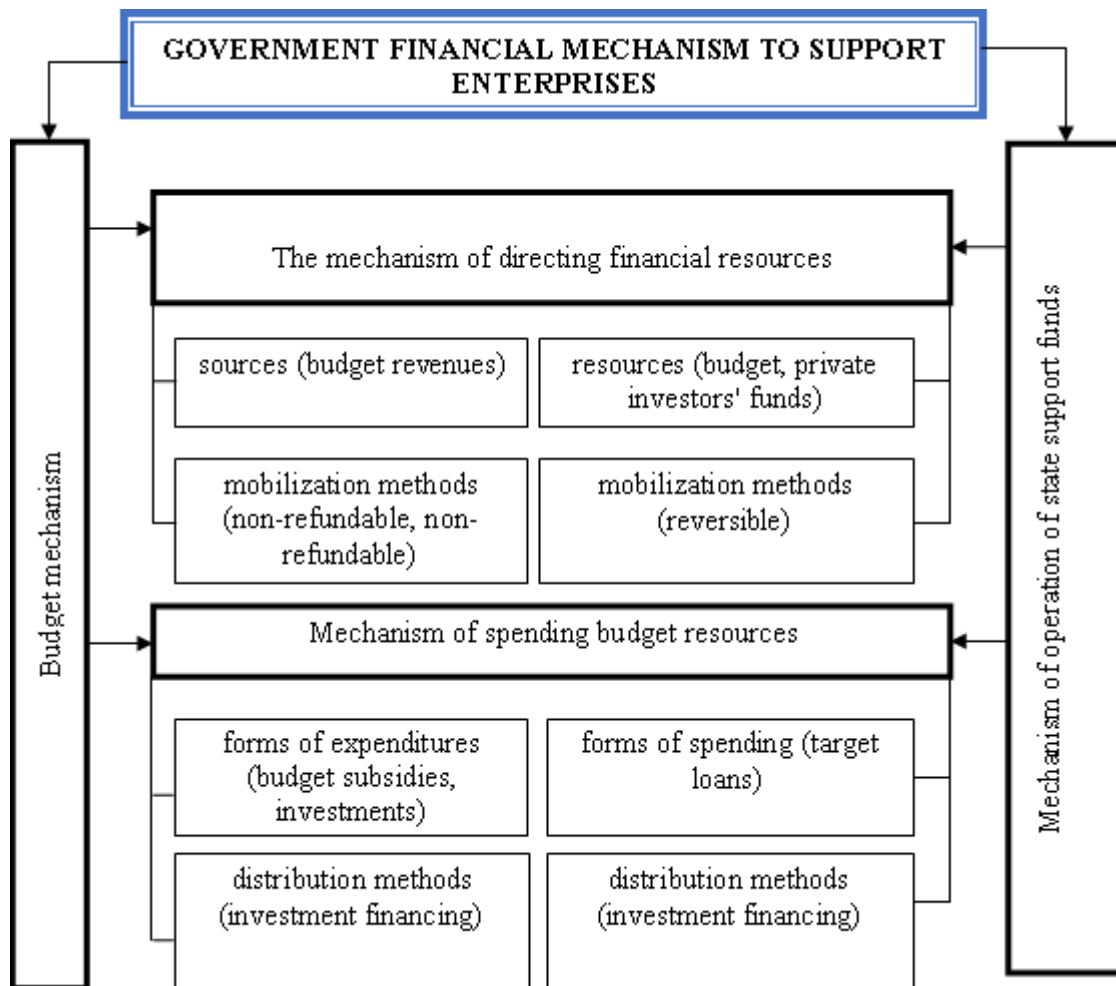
GOVERNMENT FINANCIAL MECHANISM TO SUPPORT ENTERPRISES

Budget mechanism

Mechanism of operation of state support funds

The mechanism of directing financial resources

sources (budget revenues)

resources (budget, private investors' funds)

mobilization methods (non-refundable, non-refundable)

mobilization methods (reversible)

Mechanism of spending budget resources

forms of expenditures (budget subsidies, investments)

forms of spending (target loans)

distribution methods (investment financing)

distribution methods (investment financing)